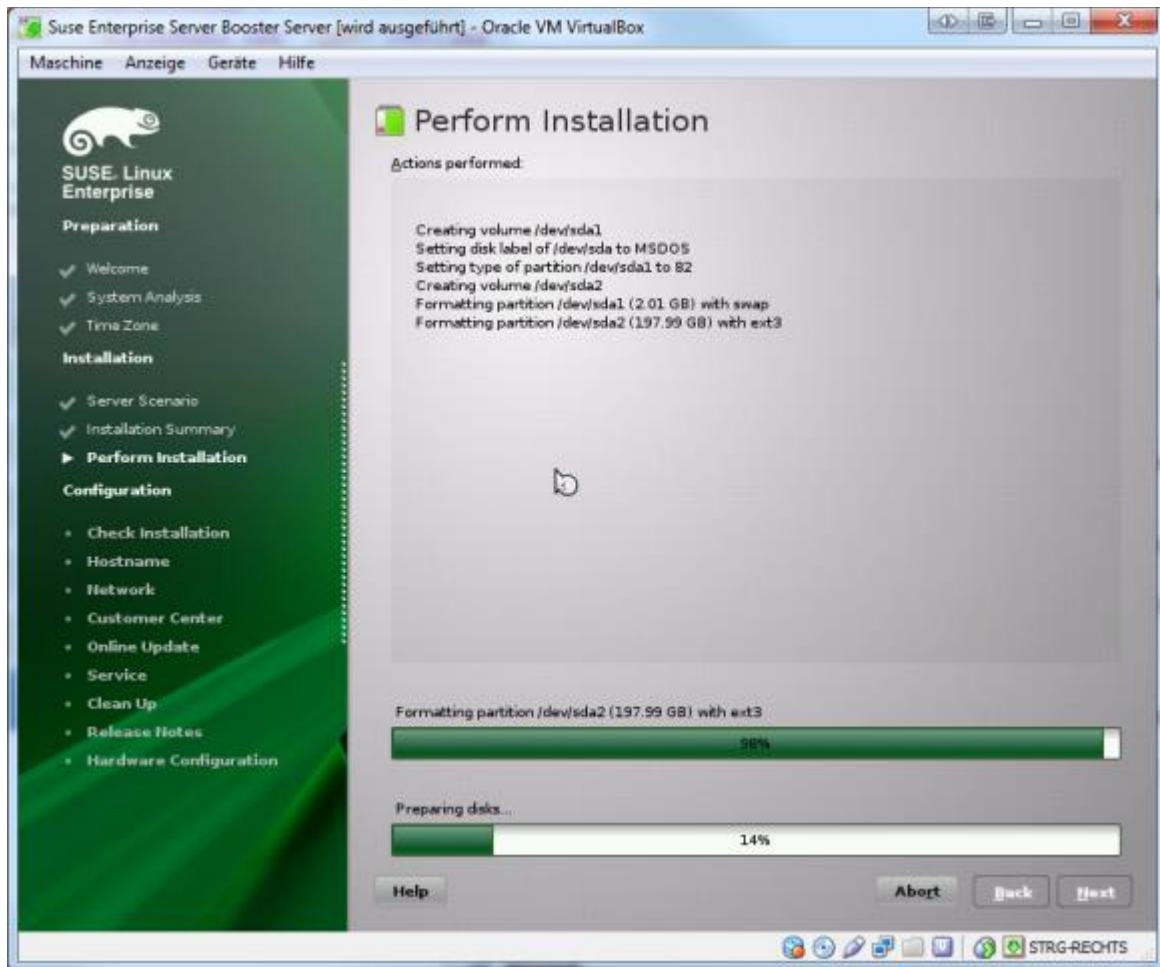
Suse Enterprise Server Booster Server [wird ausgeführt] - Oracle VM VirtualBox

Maschine Anzeige Geräte Hilfe

SUSE. Linux Enterprise

Preparation

Welcome
System Analysis
Time Zone

Installation

Server Scenario
Installation Summary
Perform Installation

Configuration

Check Installation
Hostname
Network
Customer Center
Online Update
Service
Clean Up
Release Notes
Hardware Configuration

Perform Installation

Actions performed:

Creating volume /dev/sda1
Setting disk label of /dev/sda to MSDOS
Setting type of partition /dev/sda1 to 82
Creating volume /dev/sda2
Formatting partition /dev/sda1 (2.01 GB) with swap
Formatting partition /dev/sda2 (197.99 GB) with ext3

Formatting partition /dev/sda2 (197.99 GB) with ext3

98%

Preparing disks...

14%

Help

Abort

Back

Next

STRG-RECHTS